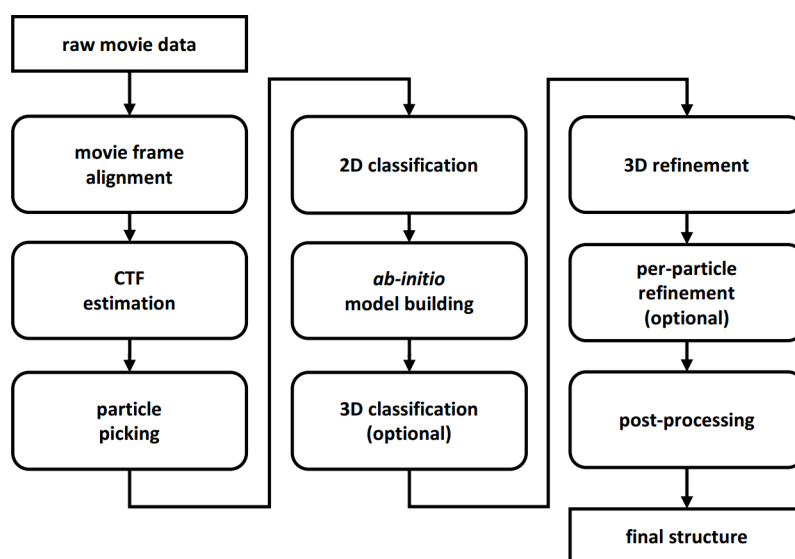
raw movie data

movie frame alignment

CTF estimation

particle picking

2D classification

ab-initio model building

3D classification (optional)

3D refinement

per-particle refinement (optional)

post-processing

final structure